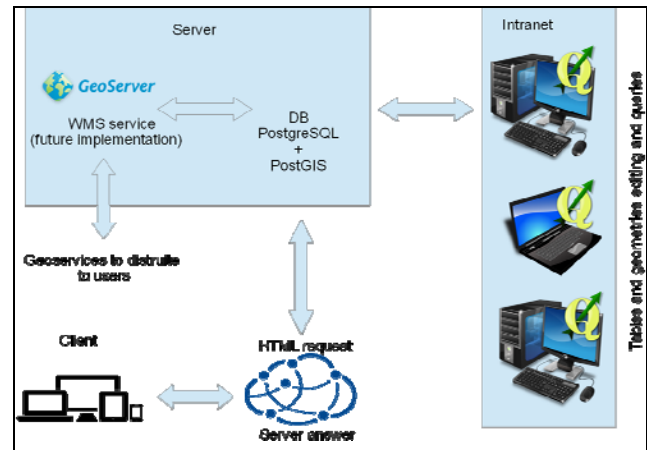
Server

GeoServer

WMS service
(future implementation)

DB
PostgreSQL
+
PostGIS

Intranet

Tables and geometries editing and queries

Geoservices to distrubte
to users

Client

HTML request

Server answer